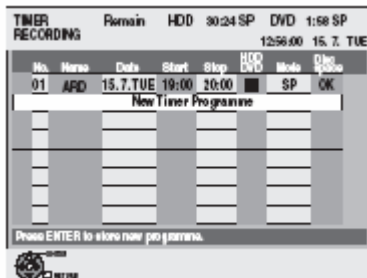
TIMER RECORDING Remain HDD 30:24 SP DVD 1:58 SP
12:56:00 15. 7. TUE

| No. | Name | Date | Start | Stop | HDD DVD | Mode | Disc space |
|---|---|---|---|---|---|---|---|
| 01 | ARD | 15.7.TUE | 19:00 | 20:00 | ■ | SP | OK |
| New Timer Programme | | | | | | | |

Press ENTER to store new programme.

ENTER
RETURN